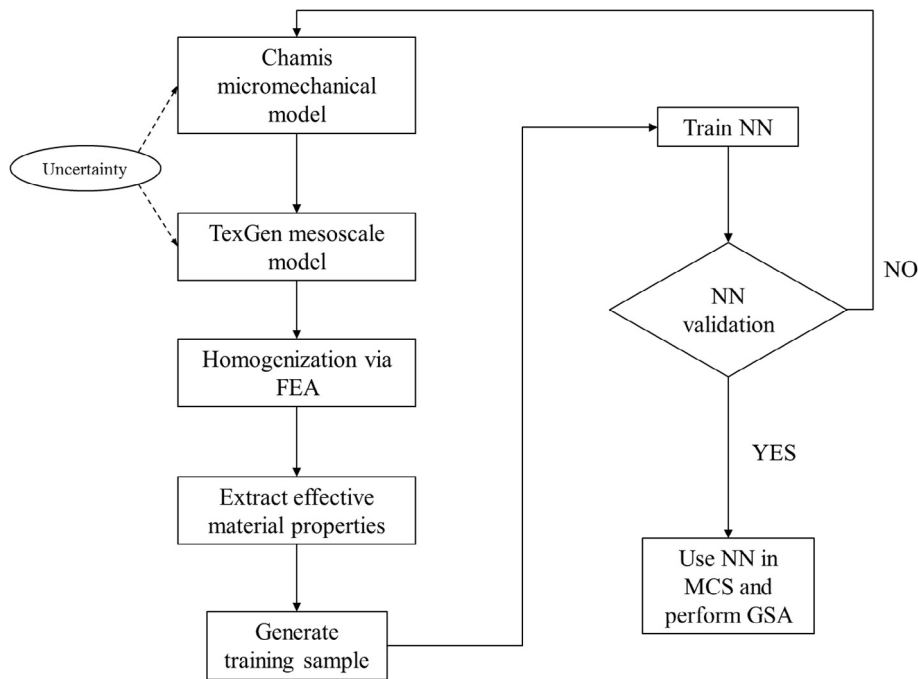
Chamis micromechanical model

Uncertainty

TexGen mesoscale model

Homogenization via FEA

Extract effective material properties

Generate training sample

Train NN

NN validation

NO

YES

Use NN in MCS and perform GSA